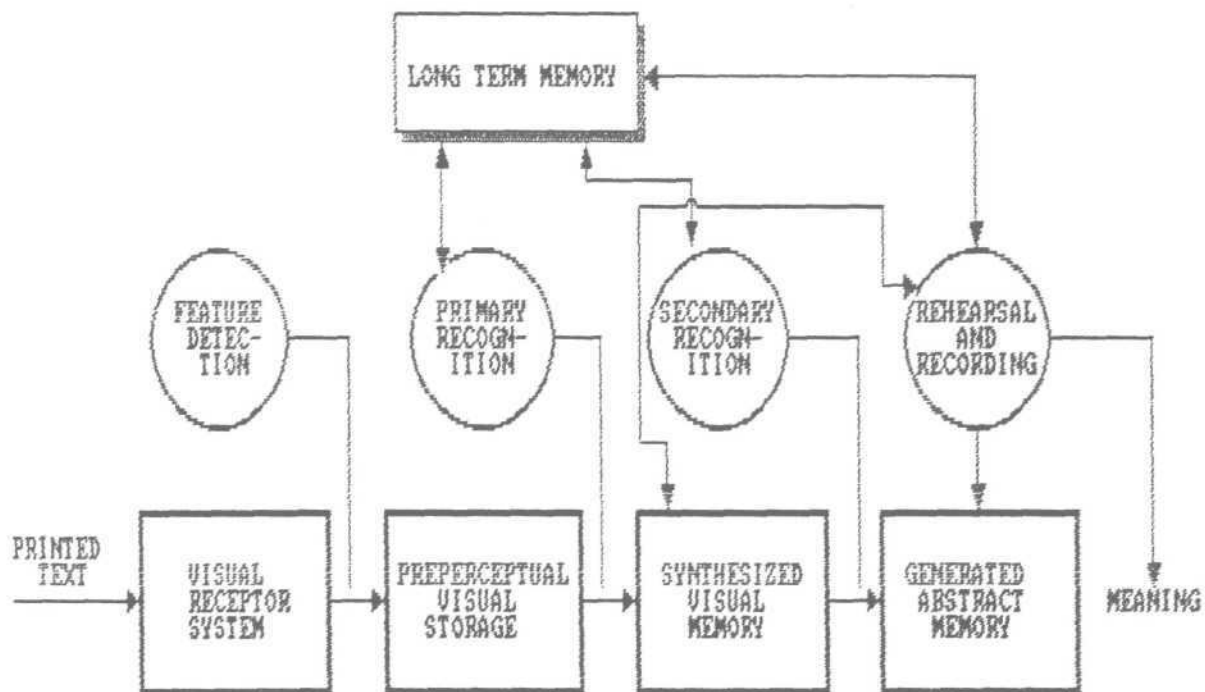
LONG TERM MEMORY

FEATURE DETECTION

PRIMARY RECOGNITION

SECONDARY RECOGNITION

REHEARSAL AND RECORDING

PRINTED TEXT

VISUAL RECEPTOR SYSTEM

PREPERCEPTUAL VISUAL STORAGE

SYNTHESIZED VISUAL MEMORY

GENERATED ABSTRACT MEMORY

MEANING